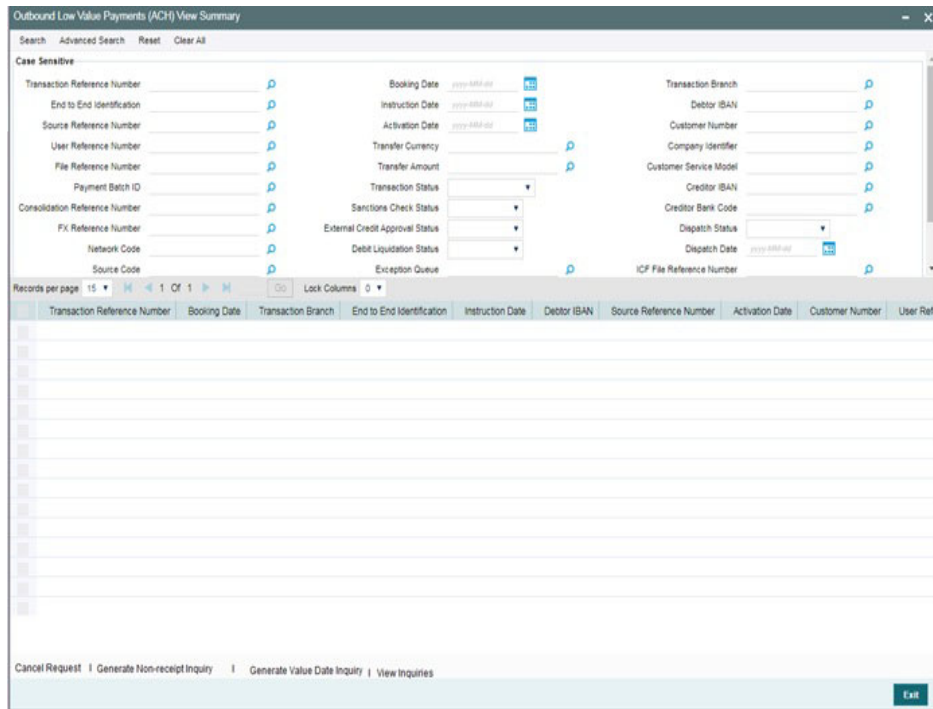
Outbound Low Value Payments (ACH) View Summary

Search Advanced Search Reset Clear All

Case Sensitive

Transaction Reference Number
End to End Identification
Source Reference Number
User Reference Number
File Reference Number
Payment Batch ID
Consolidation Reference Number
FX Reference Number
Network Code
Source Code

Booking Date yyyy-MM-dd
Instruction Date yyyy-MM-dd
Activation Date yyyy-MM-dd
Transfer Currency
Transfer Amount
Transaction Status
Sanctions Check Status
External Credit Approval Status
Debit Liquidation Status
Exception Queue

Transaction Branch
Debtor IBAN
Customer Number
Company Identifier
Customer Service Model
Creditor IBAN
Creditor Bank Code
Dispatch Status
Dispatch Date yyyy-MM-dd
ICF File Reference Number

Records per page 15 1 Of 1 Go Lock Columns 0

| Transaction Reference Number | Booking Date | Transaction Branch | End to End Identification | Instruction Date | Debtor IBAN | Source Reference Number | Activation Date | Customer Number | User Ref |
|---|---|---|---|---|---|---|---|---|---|

Cancel Request | Generate Non-receipt Inquiry | Generate Value Date Inquiry | View Inquiries

Exit